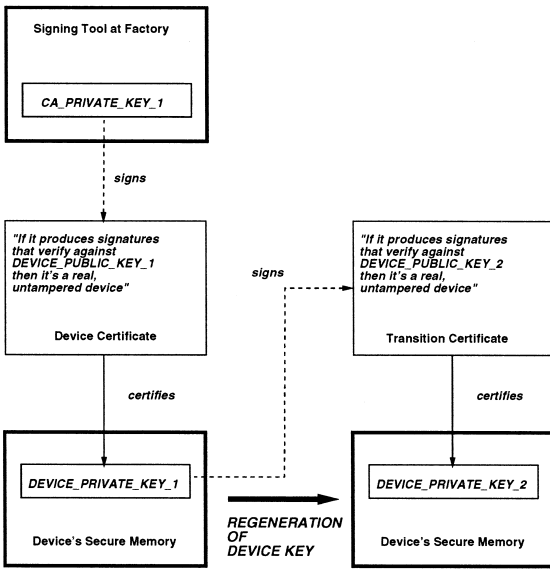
Signing Tool at Factory

CA_PRIVATE_KEY_1

signs

"If it produces signatures that verify against DEVICE_PUBLIC_KEY_1 then it's a real, untampered device"

Device Certificate

certifies

DEVICE_PRIVATE_KEY_1

Device's Secure Memory

signs

"If it produces signatures that verify against DEVICE_PUBLIC_KEY_2 then it's a real, untampered device"

Transition Certificate

certifies

DEVICE_PRIVATE_KEY_2

Device's Secure Memory

REGENERATION OF DEVICE KEY